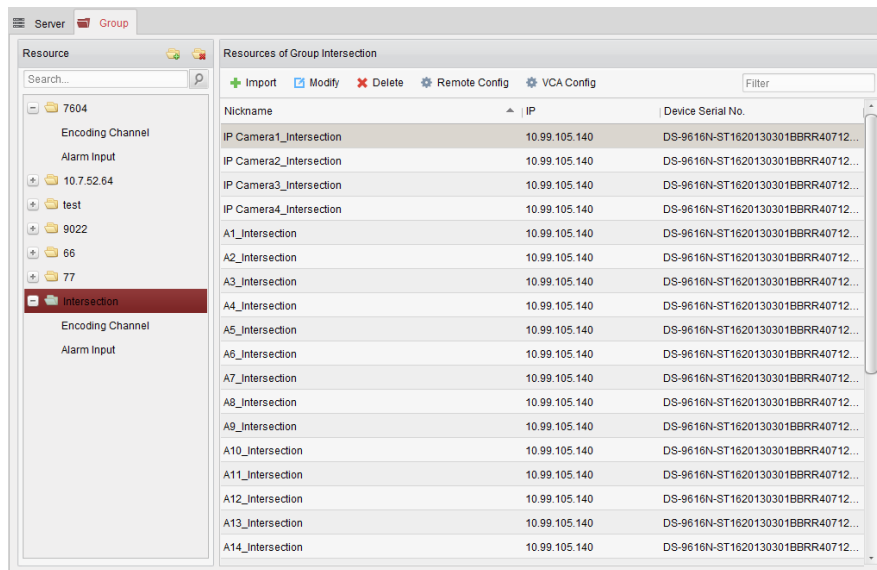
Server Group

Resource

Search...

7604
Encoding Channel
Alarm Input
10.7.52.64
test
9022
66
77
Intersection
Encoding Channel
Alarm Input

Resources of Group Intersection

Import Modify Delete Remote Config VCA Config

Filter

| Nickname | IP | Device Serial No. |
|---|---|---|
| IP Camera1_Intersection | 10.99.105.140 | DS-9616N-ST1620130301BBRR40712... |
| IP Camera2_Intersection | 10.99.105.140 | DS-9616N-ST1620130301BBRR40712... |
| IP Camera3_Intersection | 10.99.105.140 | DS-9616N-ST1620130301BBRR40712... |
| IP Camera4_Intersection | 10.99.105.140 | DS-9616N-ST1620130301BBRR40712... |
| A1_Intersection | 10.99.105.140 | DS-9616N-ST1620130301BBRR40712... |
| A2_Intersection | 10.99.105.140 | DS-9616N-ST1620130301BBRR40712... |
| A3_Intersection | 10.99.105.140 | DS-9616N-ST1620130301BBRR40712... |
| A4_Intersection | 10.99.105.140 | DS-9616N-ST1620130301BBRR40712... |
| A5_Intersection | 10.99.105.140 | DS-9616N-ST1620130301BBRR40712... |
| A6_Intersection | 10.99.105.140 | DS-9616N-ST1620130301BBRR40712... |
| A7_Intersection | 10.99.105.140 | DS-9616N-ST1620130301BBRR40712... |
| A8_Intersection | 10.99.105.140 | DS-9616N-ST1620130301BBRR40712... |
| A9_Intersection | 10.99.105.140 | DS-9616N-ST1620130301BBRR40712... |
| A10_Intersection | 10.99.105.140 | DS-9616N-ST1620130301BBRR40712... |
| A11_Intersection | 10.99.105.140 | DS-9616N-ST1620130301BBRR40712... |
| A12_Intersection | 10.99.105.140 | DS-9616N-ST1620130301BBRR40712... |
| A13_Intersection | 10.99.105.140 | DS-9616N-ST1620130301BBRR40712... |
| A14_Intersection | 10.99.105.140 | DS-9616N-ST1620130301BBRR40712... |